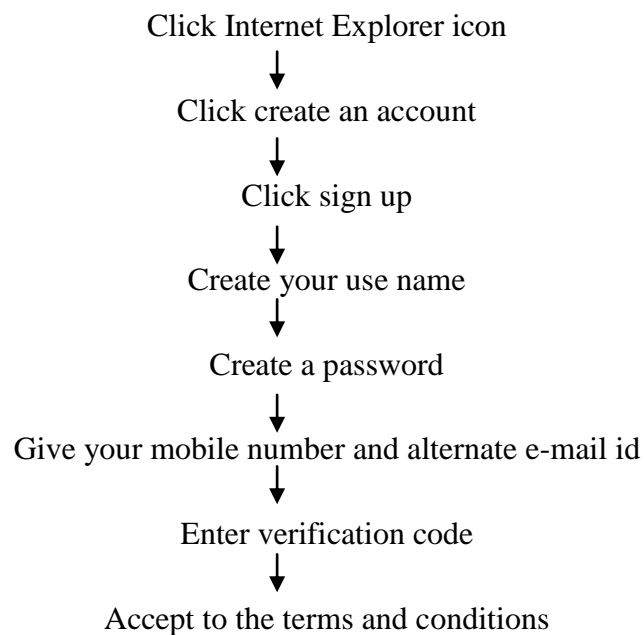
Click Internet Explorer icon

Click create an account

Click sign up

Create your use name

Create a password

Give your mobile number and alternate e-mail id

Enter verification code

Accept to the terms and conditions